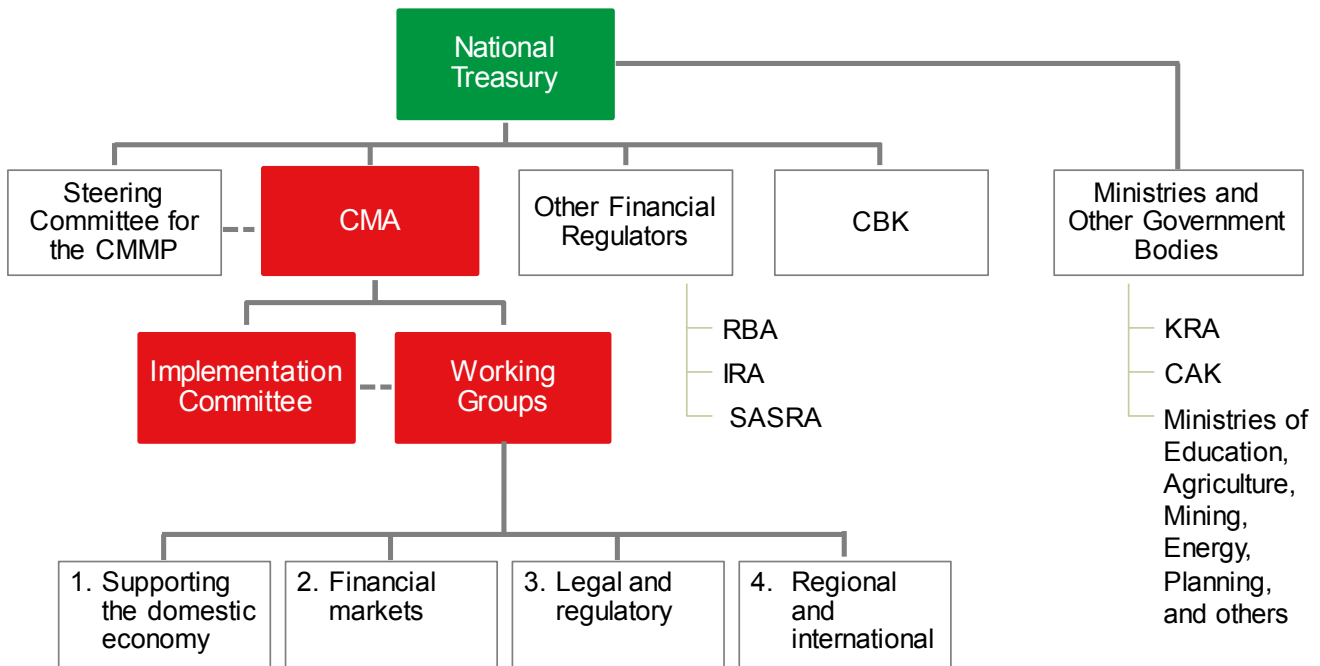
National Treasury

Steering Committee for the CMMP

CMA

Other Financial Regulators

CBK

Ministries and Other Government Bodies

RBA
IRA
SASRA

KRA
CAK
Ministries of Education, Agriculture, Mining, Energy, Planning, and others

Implementation Committee

Working Groups

1. Supporting the domestic economy

2. Financial markets

3. Legal and regulatory

4. Regional and international